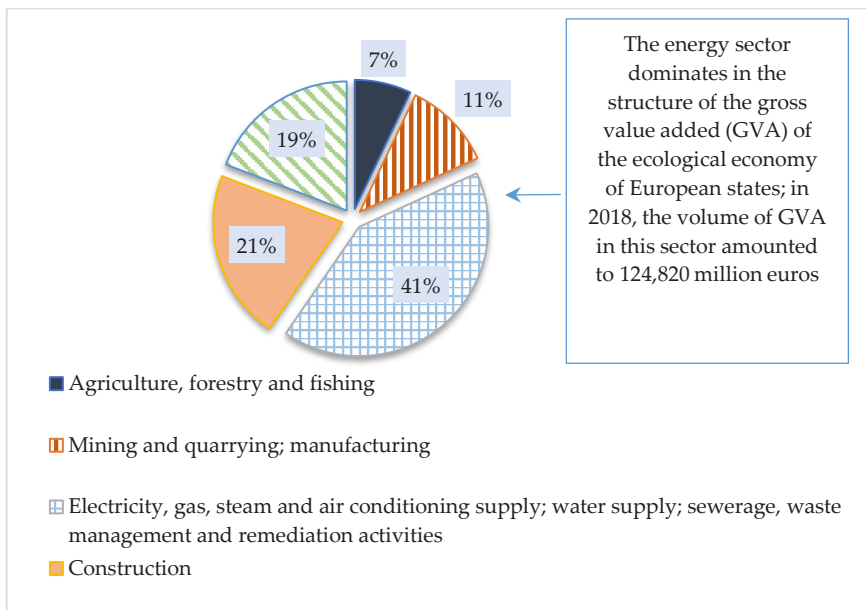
7%

11%

19%

21%

41%

The energy sector dominates in the structure of the gross value added (GVA) of the ecological economy of European states; in 2018, the volume of GVA in this sector amounted to 124,820 million euros

Agriculture, forestry and fishing

Mining and quarrying; manufacturing

Electricity, gas, steam and air conditioning supply; water supply; sewerage, waste management and remediation activities

Construction